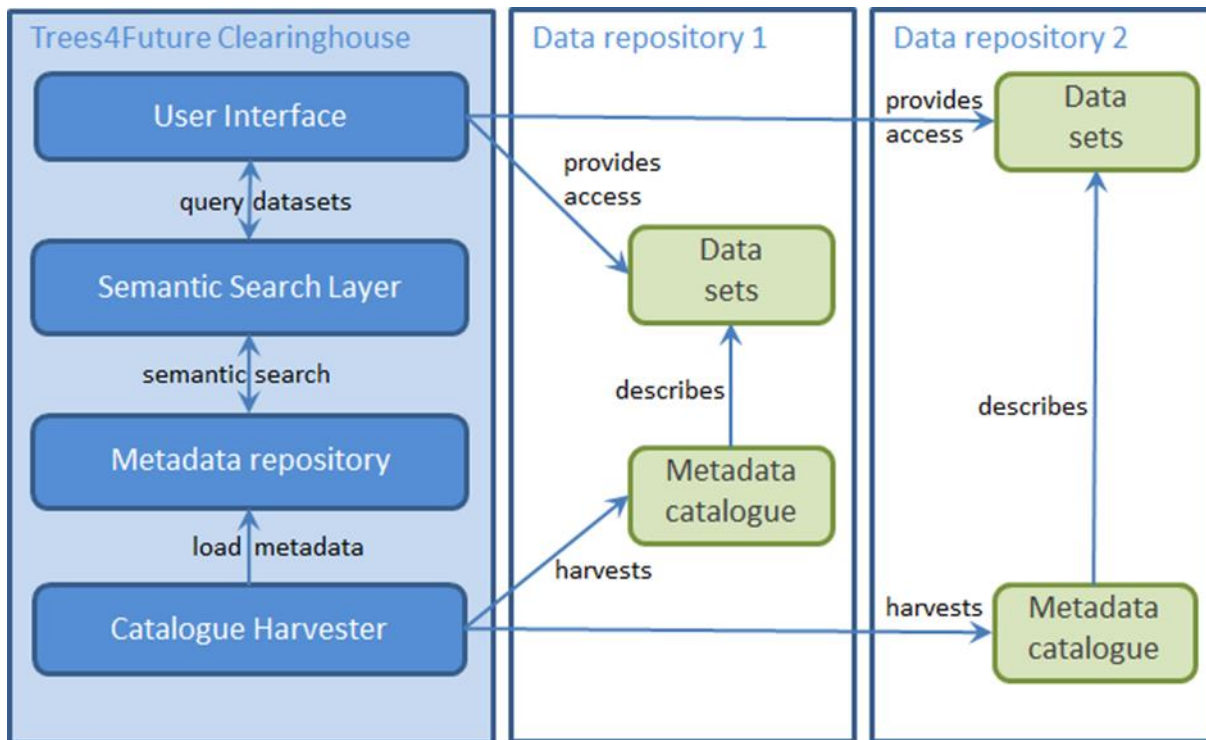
Trees4Future Clearinghouse

User Interface

query datasets

Semantic Search Layer

semantic search

Metadata repository

load metadata

Catalogue Harvester

Data repository 1

provides access

Data sets

describes

Metadata catalogue

harvests

Data repository 2

provides access

Data sets

describes

harvests

Metadata catalogue